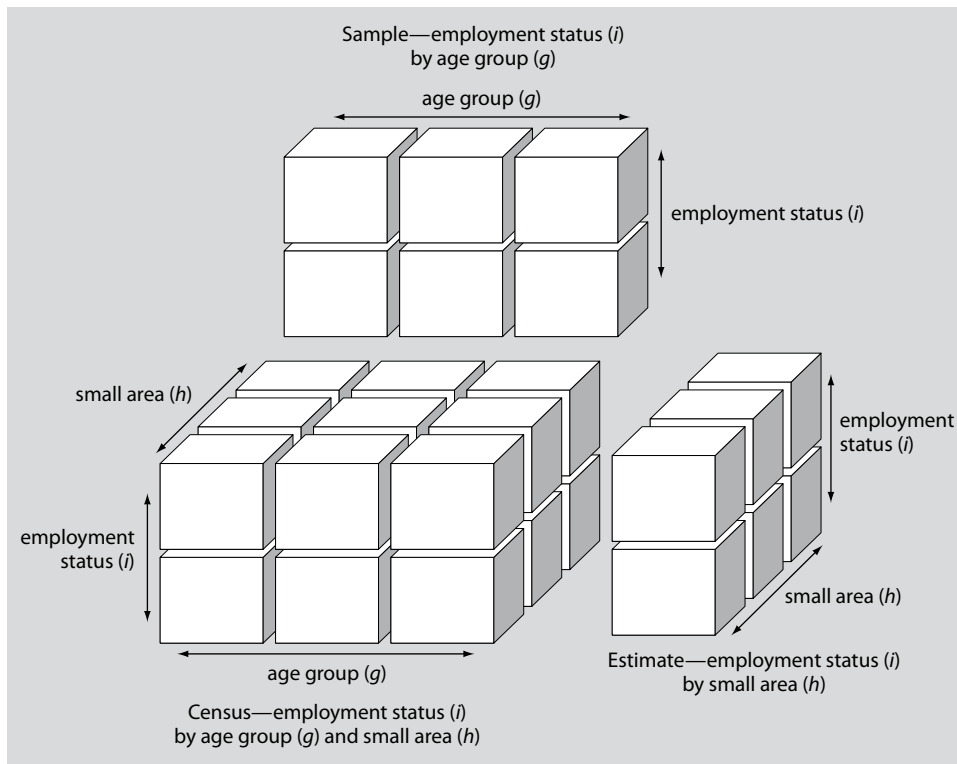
Sample—employment status ($i$) by age group ($g$)

age group ($g$)

employment status ($i$)

small area ($h$)

employment status ($i$)

age group ($g$)

Census—employment status ($i$) by age group ($g$) and small area ($h$)

employment status ($i$)

small area ($h$)

Estimate—employment status ($i$) by small area ($h$)